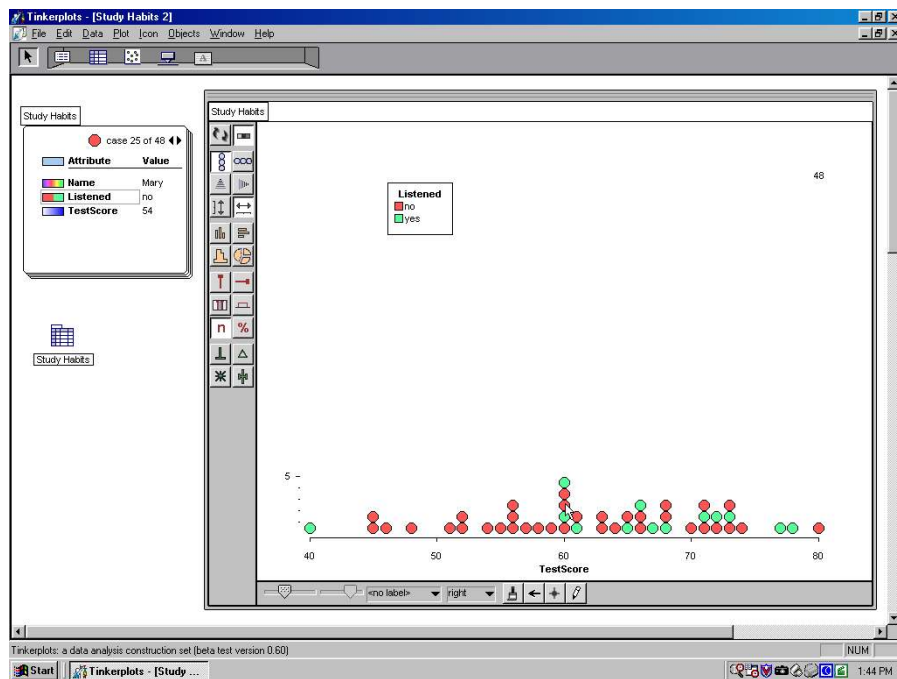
Tinkerplots - [Study Habits 2]

File Edit Data Plot Icon Objects Window Help

Study Habits

case 25 of 48

| Attribute | Value |
|---|---|
| Name | Mary |
| Listened | no |
| TestScore | 54 |

Study Habits

Study Habits

n %

48

Listened
no
yes

5

40 50 60 70 80
TestScore

<no label> right

Tinkerplots: a data analysis construction set (beta test version 0.60)

NUM

Start Tinkerplots - [Study ...

1:44 PM